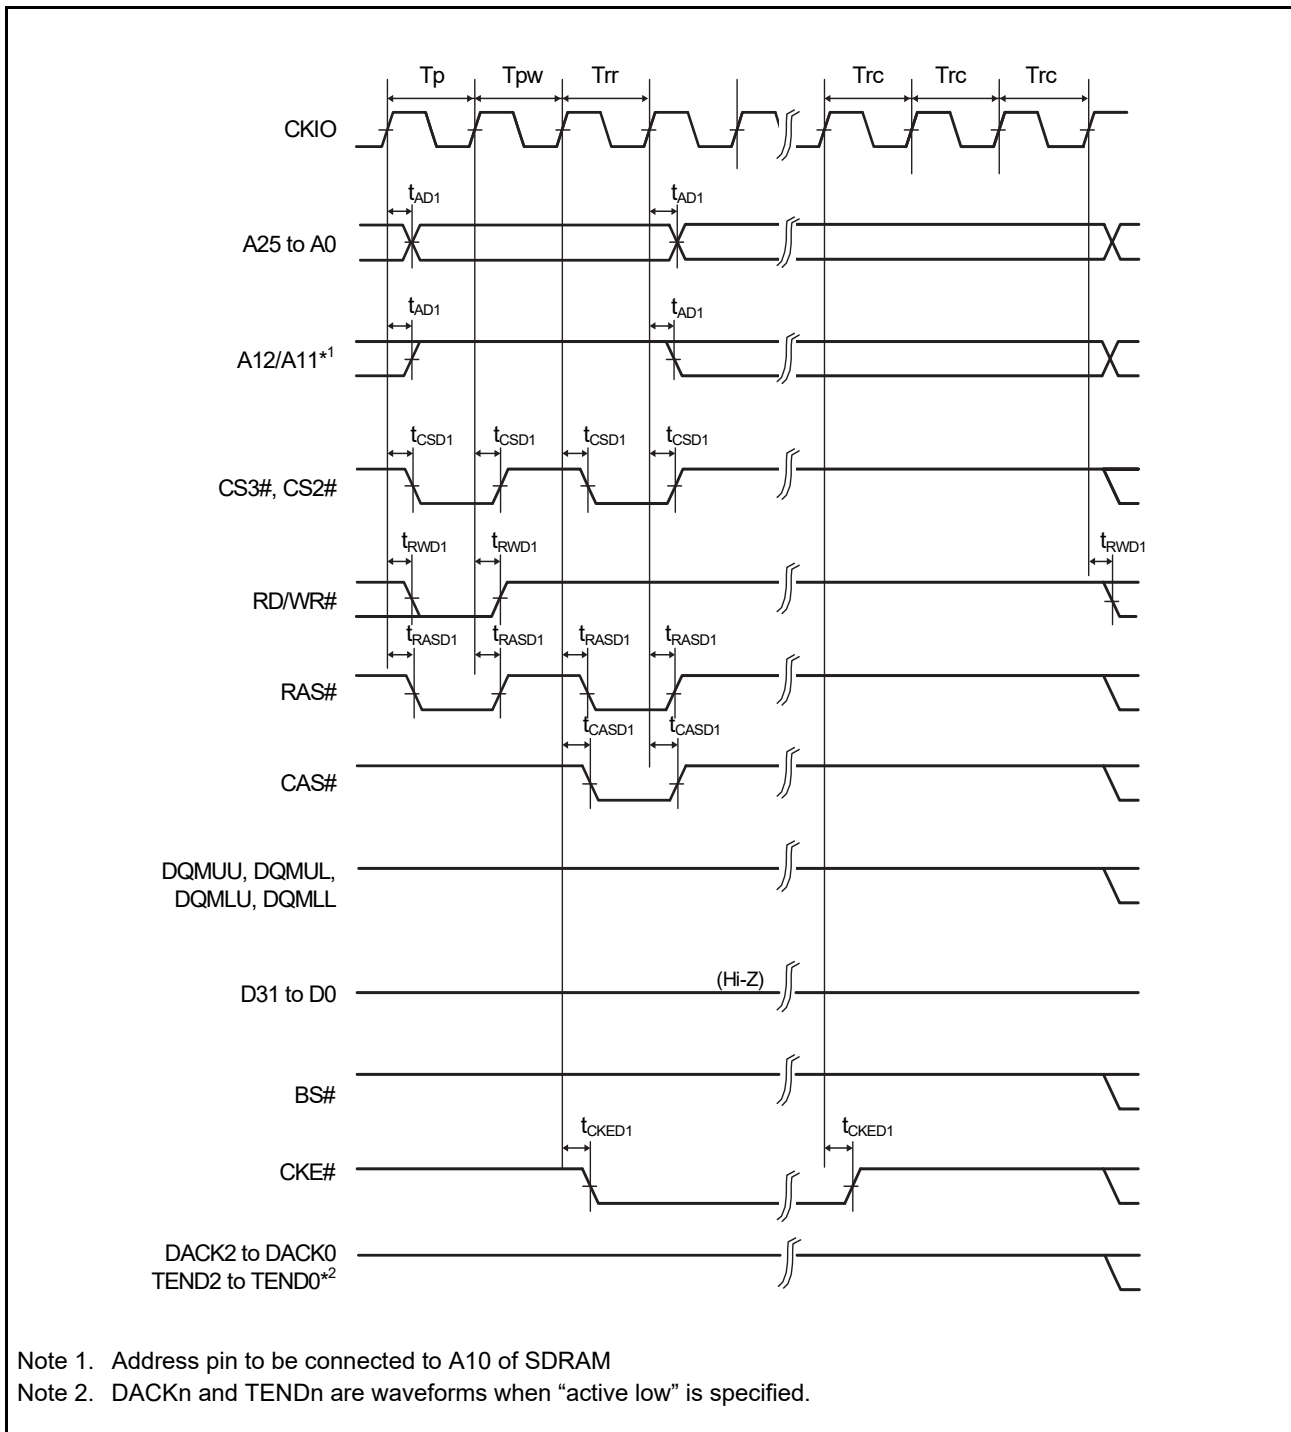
Tp Tpw Trr Trc Trc Trc

CKIO

$t_{AD1}$ $t_{AD1}$

A25 to A0

$t_{AD1}$ $t_{AD1}$

A12/A11*$^{1}$

$t_{CSD1}$ $t_{CSD1}$ $t_{CSD1}$ $t_{CSD1}$

CS3#, CS2#

$t_{RWD1}$ $t_{RWD1}$ $t_{RWD1}$

RD/WR#

$t_{RASD1}$ $t_{RASD1}$ $t_{RASD1}$ $t_{RASD1}$

RAS#

$t_{CASD1}$ $t_{CASD1}$

CAS#

DQMUU, DQMUL, DQMLU, DQMLL

D31 to D0

(Hi-Z)

BS#

$t_{CKED1}$ $t_{CKED1}$

CKE#

DACK2 to DACK0
TEND2 to TEND0*$^{2}$

Note 1. Address pin to be connected to A10 of SDRAM
Note 2. DACKn and TENDn are waveforms when “active low” is specified.